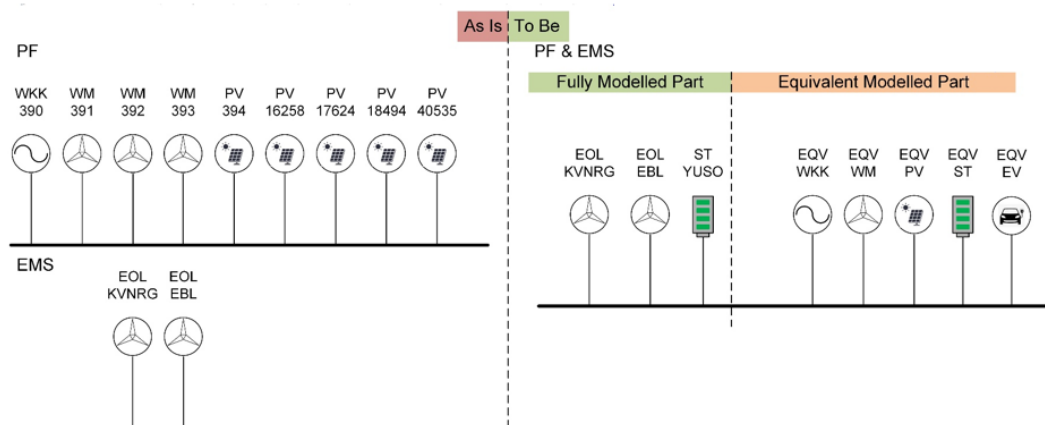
As Is | To Be

PF

WKK 390 | WM 391 | WM 392 | WM 393 | PV 394 | PV 16258 | PV 17624 | PV 18494 | PV 40535

EMS

EOL KVNRG | EOL EBL

PF & EMS

Fully Modelled Part

Equivalent Modelled Part

EOL KVNRG | EOL EBL | ST YUSO

EQV WKK | EQV WM | EQV PV | EQV ST | EQV EV